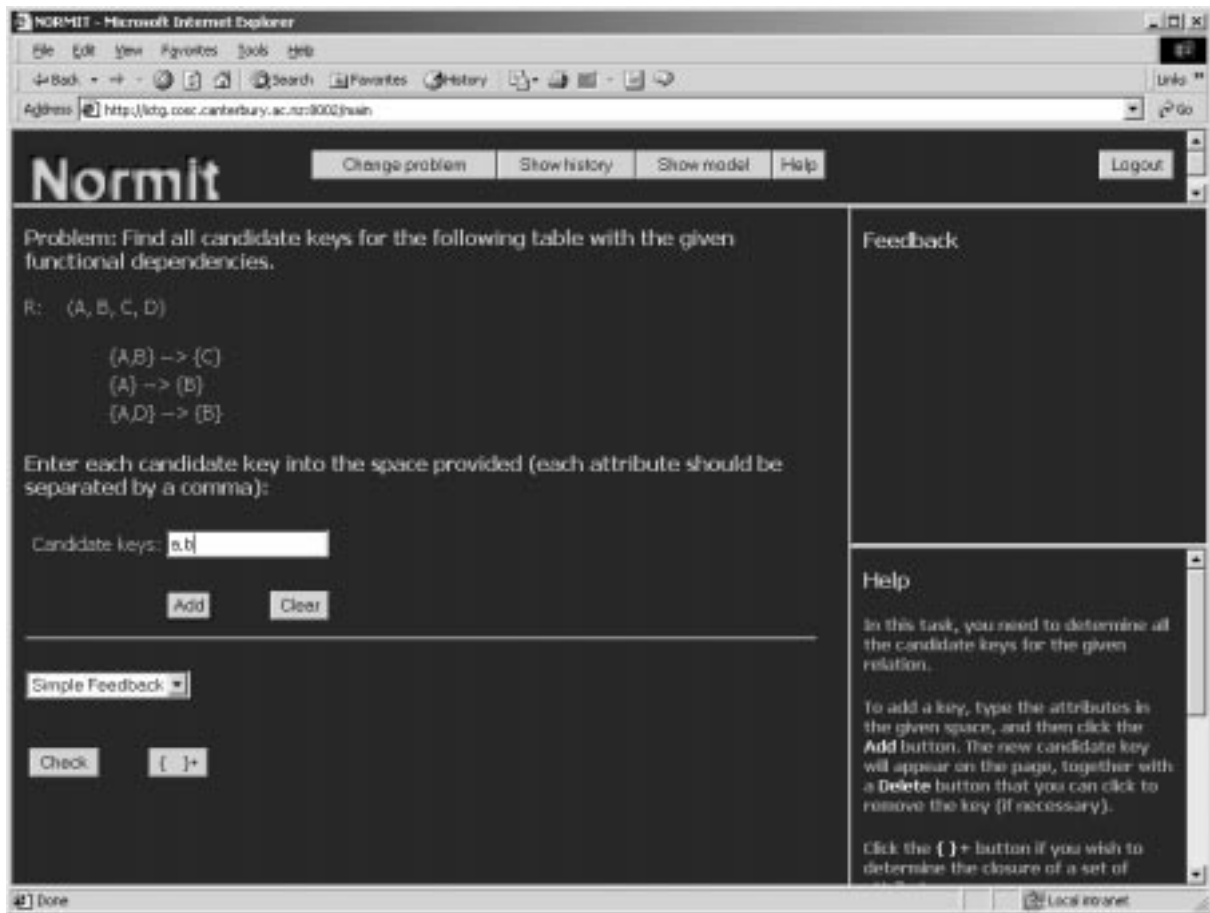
NORMIT - Microsoft Internet Explorer

File Edit View Favorites Tools Help

Back Search Favorites History

Links

Address http://ictg.cosc.canterbury.ac.nz:8002/main

Go

Normit

Change problem | Show history | Show model | Help

Logout

Problem: Find all candidate keys for the following table with the given functional dependencies.

R: (A, B, C, D)

{A,B} --> {C}
{A} --> {B}
{A,D} --> {B}

Enter each candidate key into the space provided (each attribute should be separated by a comma):

Candidate keys: a,b

Add Clear

Simple Feedback

Check { }+

Feedback

Help

In this task, you need to determine all the candidate keys for the given relation.

To add a key, type the attributes in the given space, and then click the **Add** button. The new candidate key will appear on the page, together with a **Delete** button that you can click to remove the key (if necessary).

Click the **{ }+** button if you wish to determine the closure of a set of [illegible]

Done

Local intranet